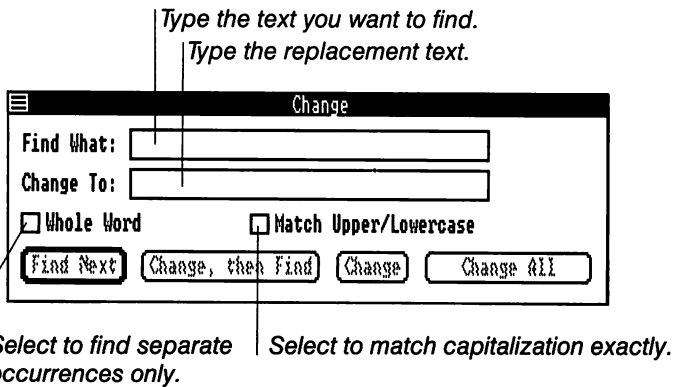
Type the text you want to find.

Type the replacement text.

Change

Find What:

Change To:

Whole Word

Match Upper/Lowercase

Find Next

Change, then Find

Change

Change All

Select to find separate occurrences only.

Select to match capitalization exactly.